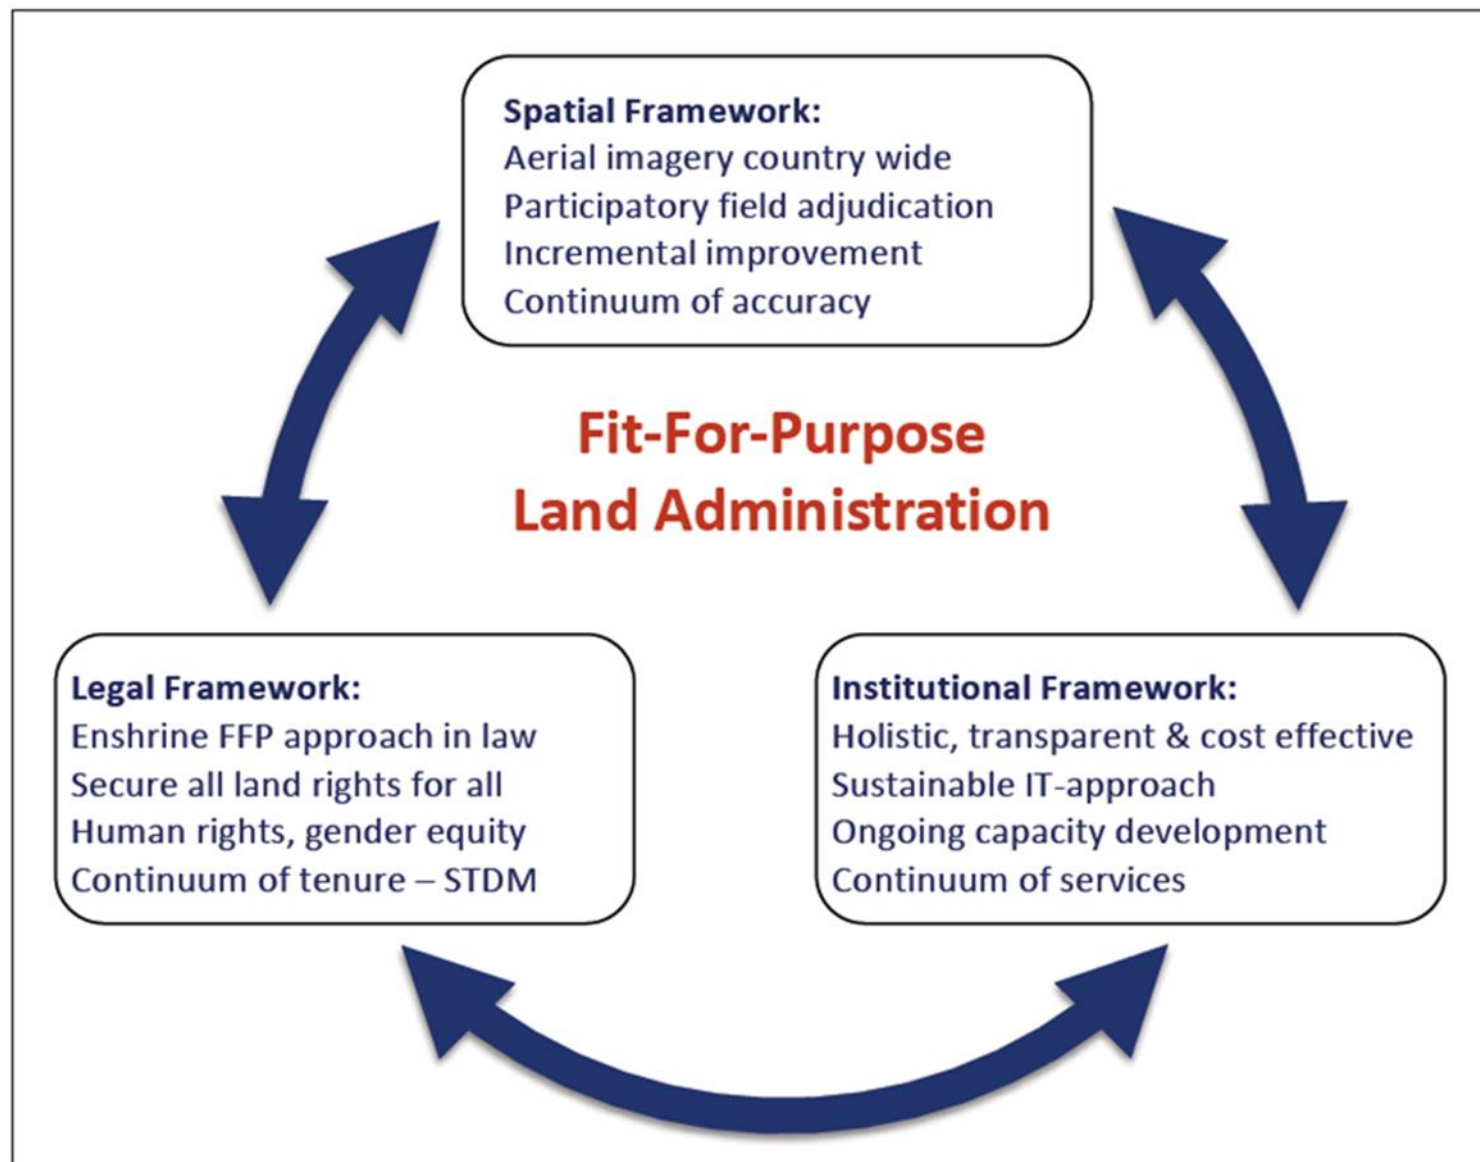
Spatial Framework:
Aerial imagery country wide
Participatory field adjudication
Incremental improvement
Continuum of accuracy

Fit-For-Purpose
Land Administration

Legal Framework:
Enshrine FFP approach in law
Secure all land rights for all
Human rights, gender equity
Continuum of tenure – STDM

Institutional Framework:
Holistic, transparent & cost effective
Sustainable IT-approach
Ongoing capacity development
Continuum of services